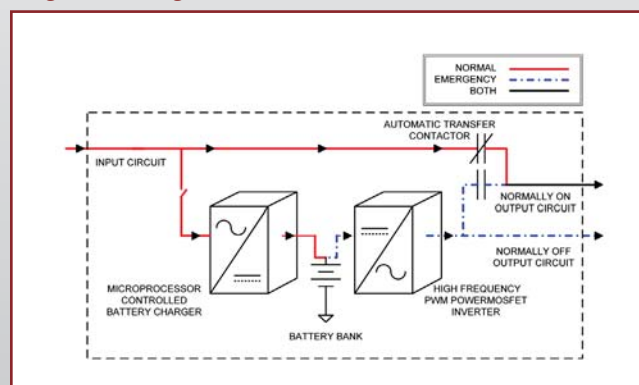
NORMAL
EMERGENCY
BOTH

AUTOMATIC TRANSFER CONTACTOR

INPUT CIRCUIT

NORMALLY ON OUTPUT CIRCUIT

NORMALLY OFF OUTPUT CIRCUIT

MICROPROCESSOR CONTROLLED BATTERY CHARGER

HIGH FREQUENCY PWM POWERMOSFET INVERTER

BATTERY BANK